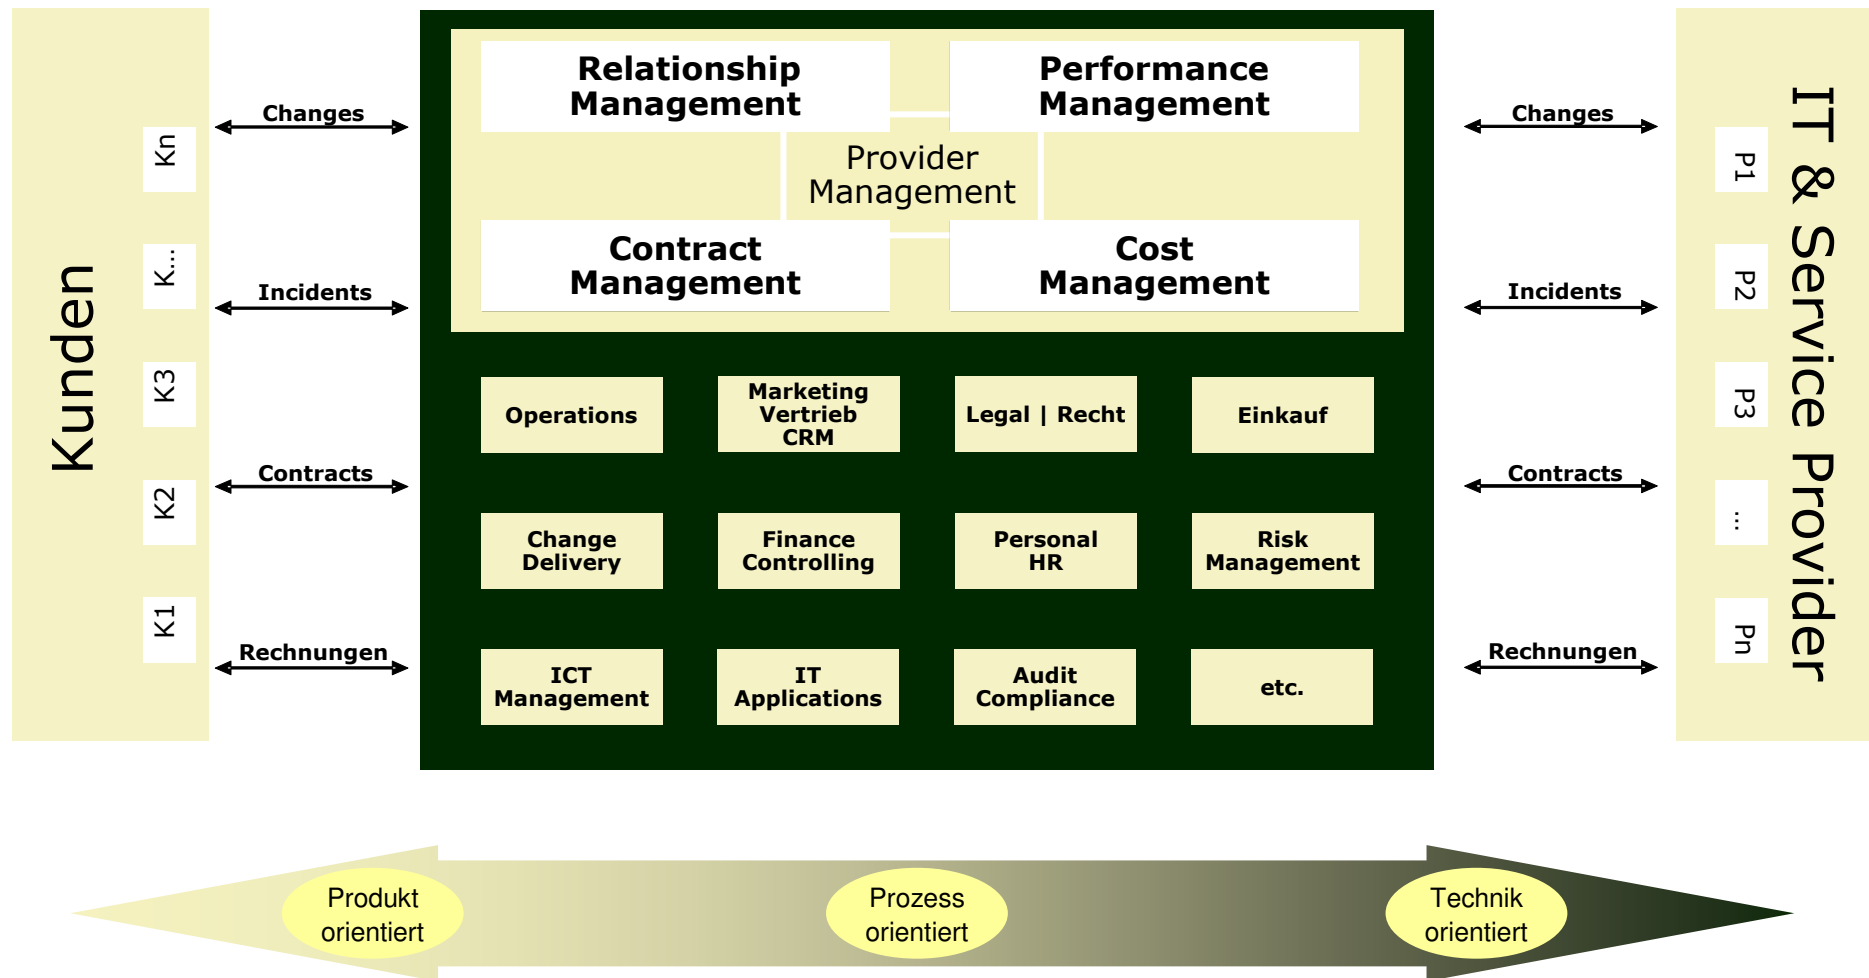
Kunden

Kn

K...

K3

K2

K1

Changes

Incidents

Contracts

Rechnungen

Relationship Management

Performance Management

Provider Management

Contract Management

Cost Management

Operations

Marketing Vertrieb CRM

Legal | Recht

Einkauf

Change Delivery

Finance Controlling

Personal HR

Risk Management

ICT Management

IT Applications

Audit Compliance

etc.

Changes

Incidents

Contracts

Rechnungen

P1

P2

P3

...

Pn

IT & Service Provider

Produkt orientiert

Prozess orientiert

Technik orientiert